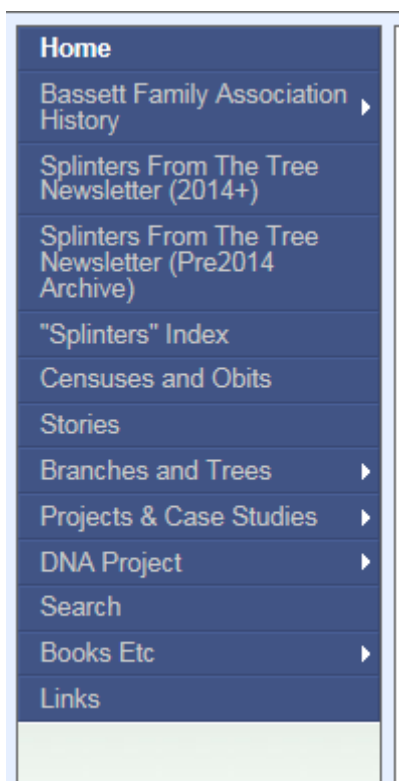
Home
Bassett Family Association History
Splinters From The Tree Newsletter (2014+)
Splinters From The Tree Newsletter (Pre2014 Archive)
"Splinters" Index
Censuses and Obits
Stories
Branches and Trees
Projects & Case Studies
DNA Project
Search
Books Etc
Links